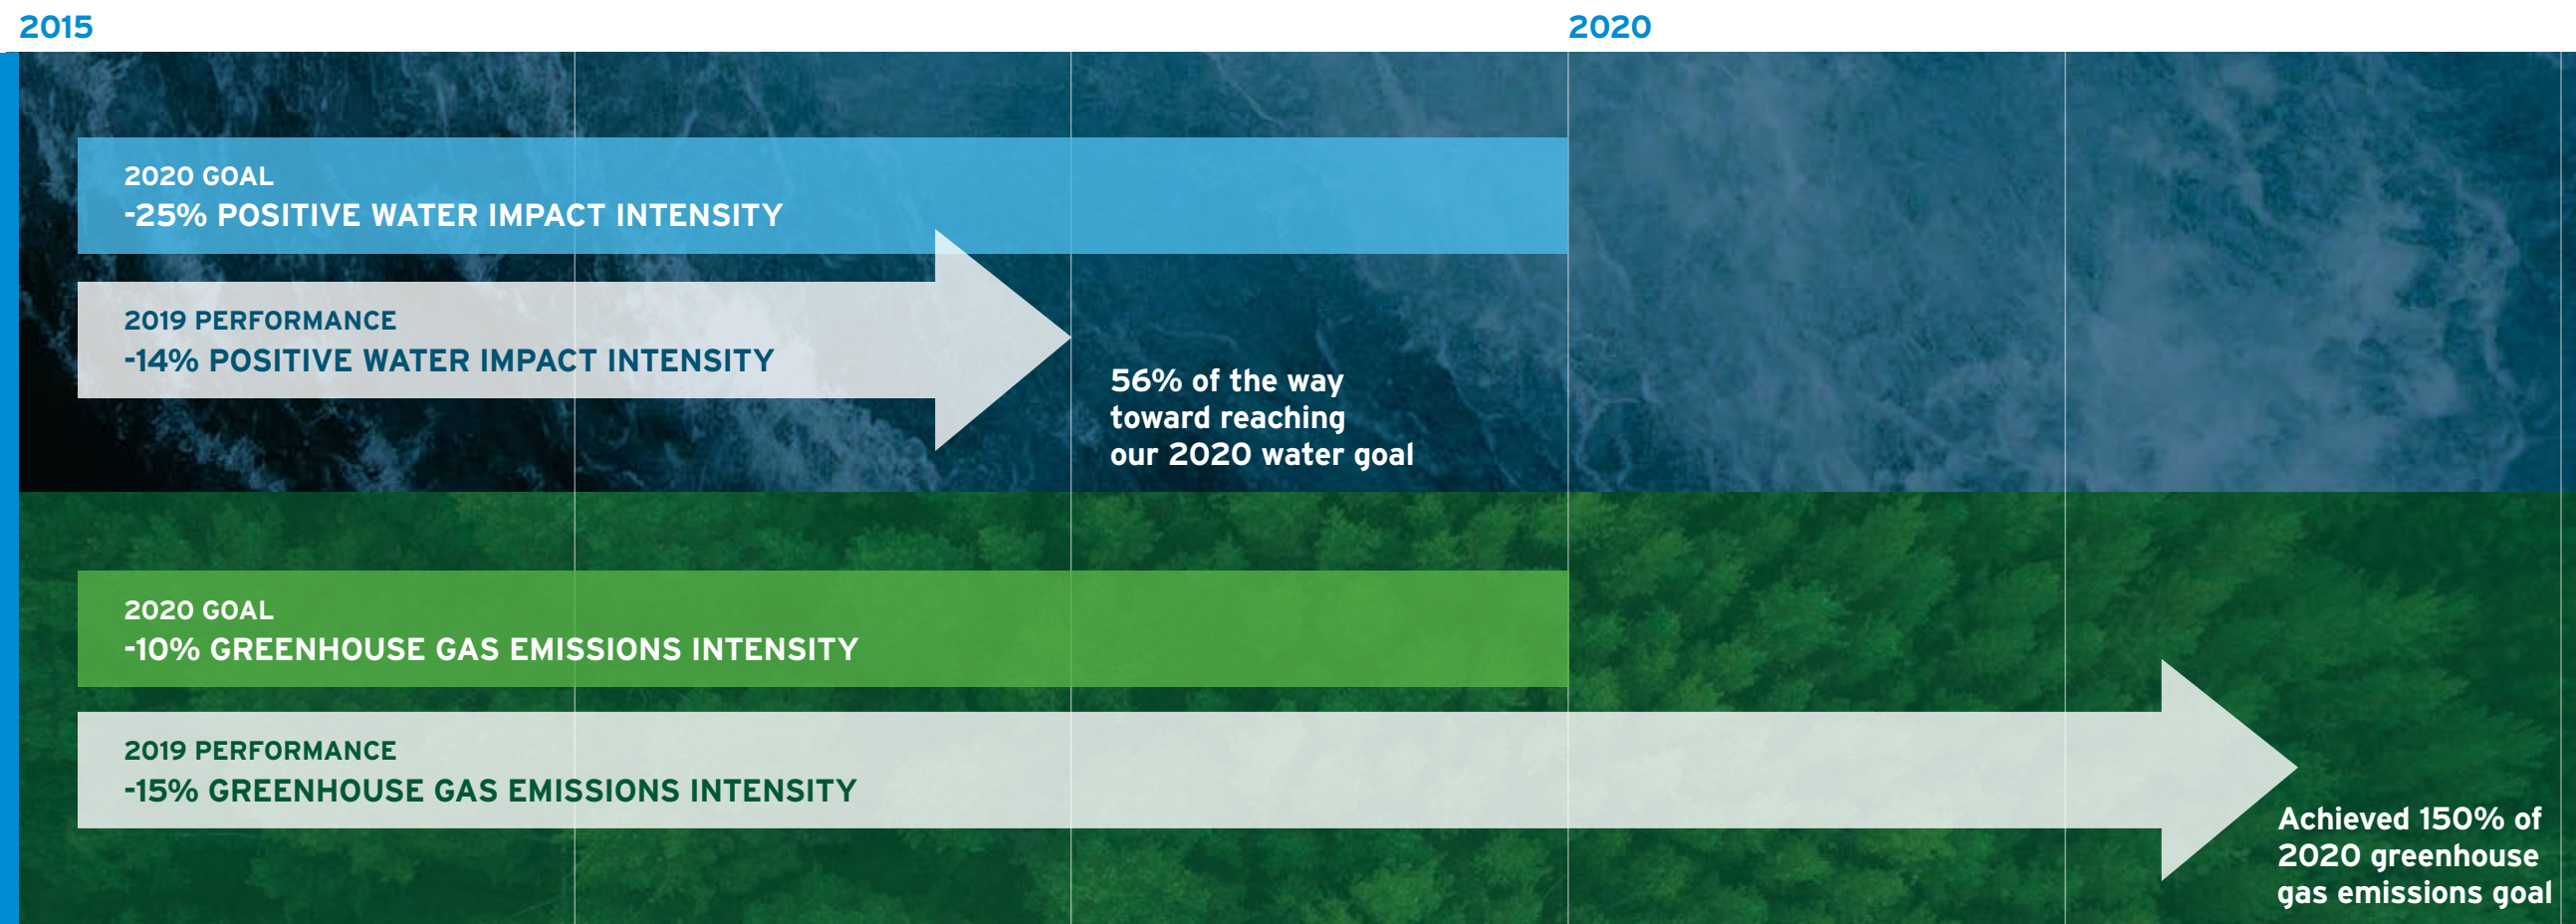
2015

2020

2020 GOAL
-25% POSITIVE WATER IMPACT INTENSITY

2019 PERFORMANCE
-14% POSITIVE WATER IMPACT INTENSITY

56% of the way toward reaching our 2020 water goal

2020 GOAL
-10% GREENHOUSE GAS EMISSIONS INTENSITY

2019 PERFORMANCE
-15% GREENHOUSE GAS EMISSIONS INTENSITY

Achieved 150% of 2020 greenhouse gas emissions goal